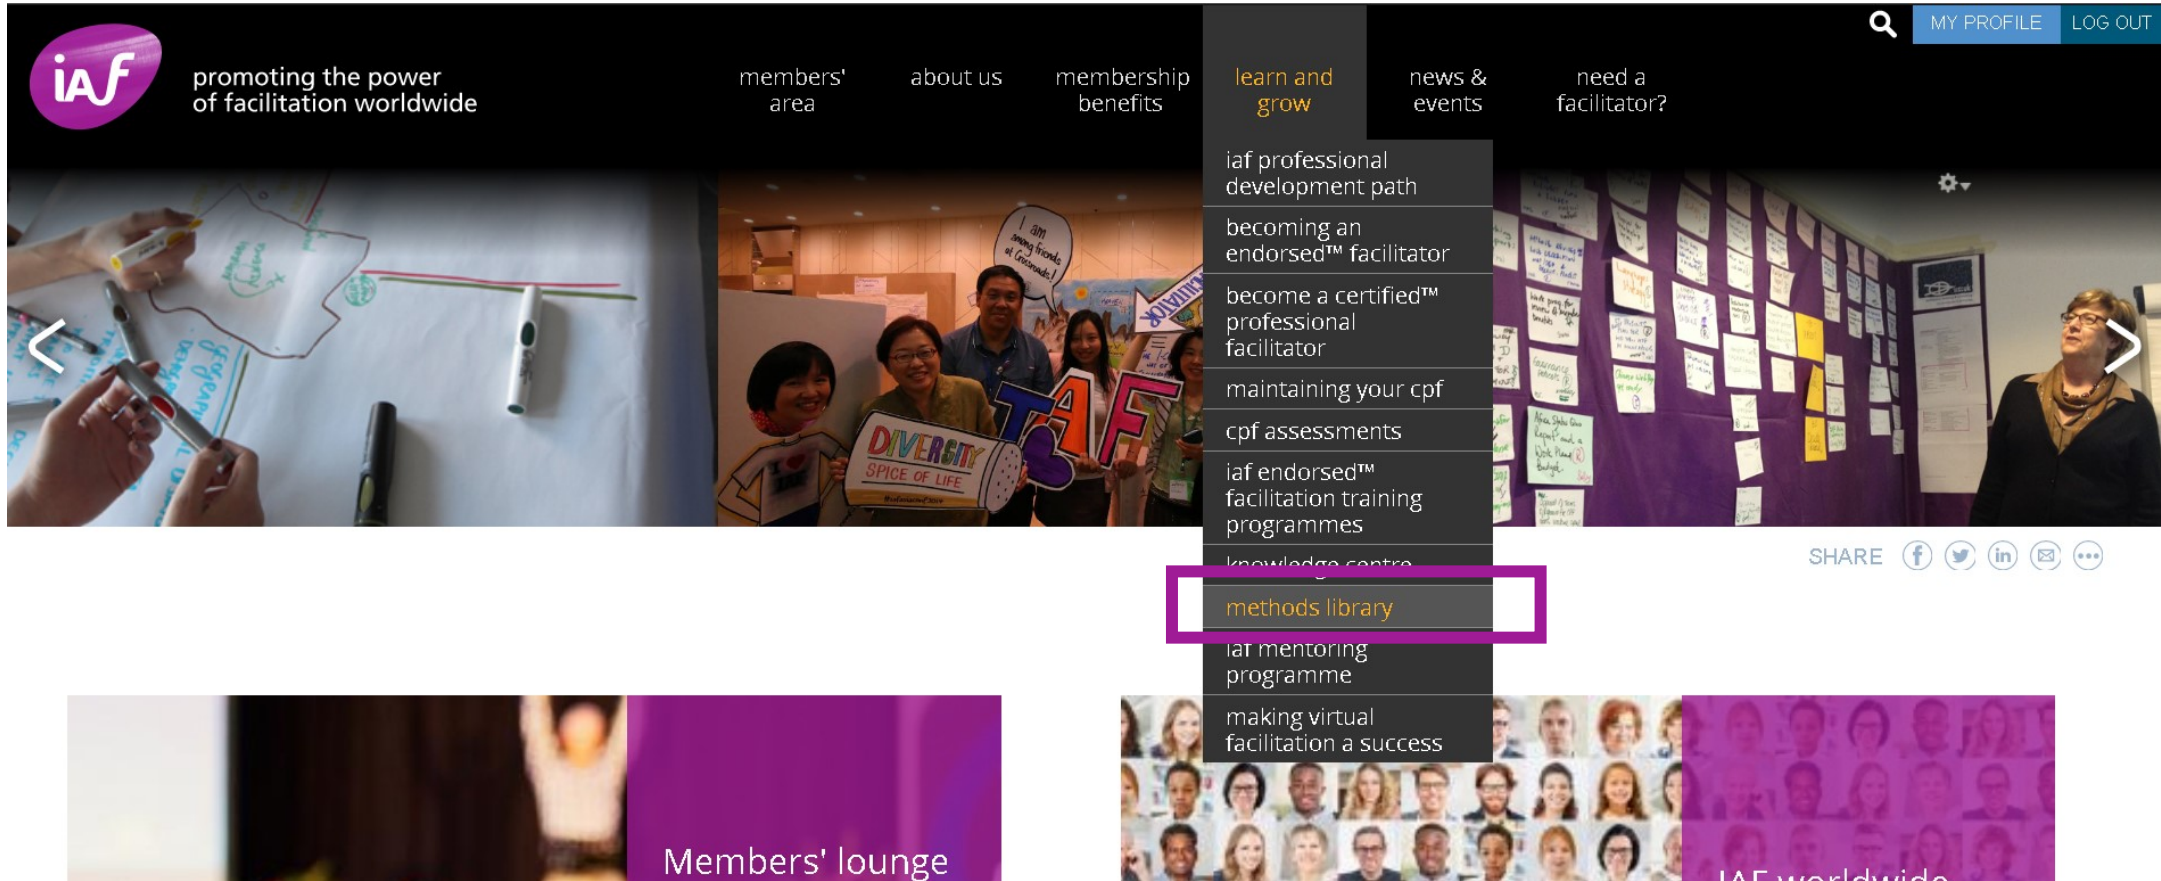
MY PROFILE LOG OUT

iaf

promoting the power of facilitation worldwide

members' area

about us

membership benefits

learn and grow

news & events

need a facilitator?

iaf professional development path

becoming an endorsed™ facilitator

become a certified™ professional facilitator

maintaining your cpf

cpf assessments

iaf endorsed™ facilitation training programmes

knowledge centre

methods library

iaf mentoring programme

making virtual facilitation a success

DIVERSITY SPICE OF LIFE

IAF

I am among friends at Gocanada!

SHARE

Members' lounge

IAF worldwide